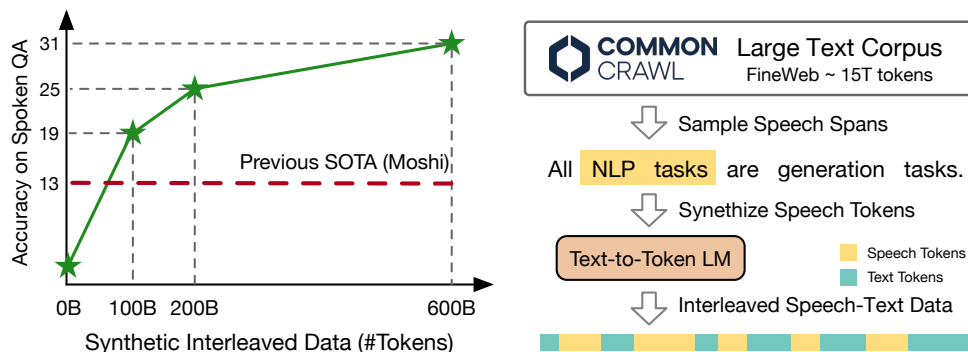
Accuracy on Spoken QA

31
25
19
13

Previous SOTA (Moshi)

0B 100B 200B 600B

Synthetic Interleaved Data (#Tokens)

COMMON CRAWL

Large Text Corpus
FineWeb ~ 15T tokens

Sample Speech Spans

All NLP tasks are generation tasks.

Synethize Speech Tokens

Text-to-Token LM

Speech Tokens
Text Tokens

Interleaved Speech-Text Data